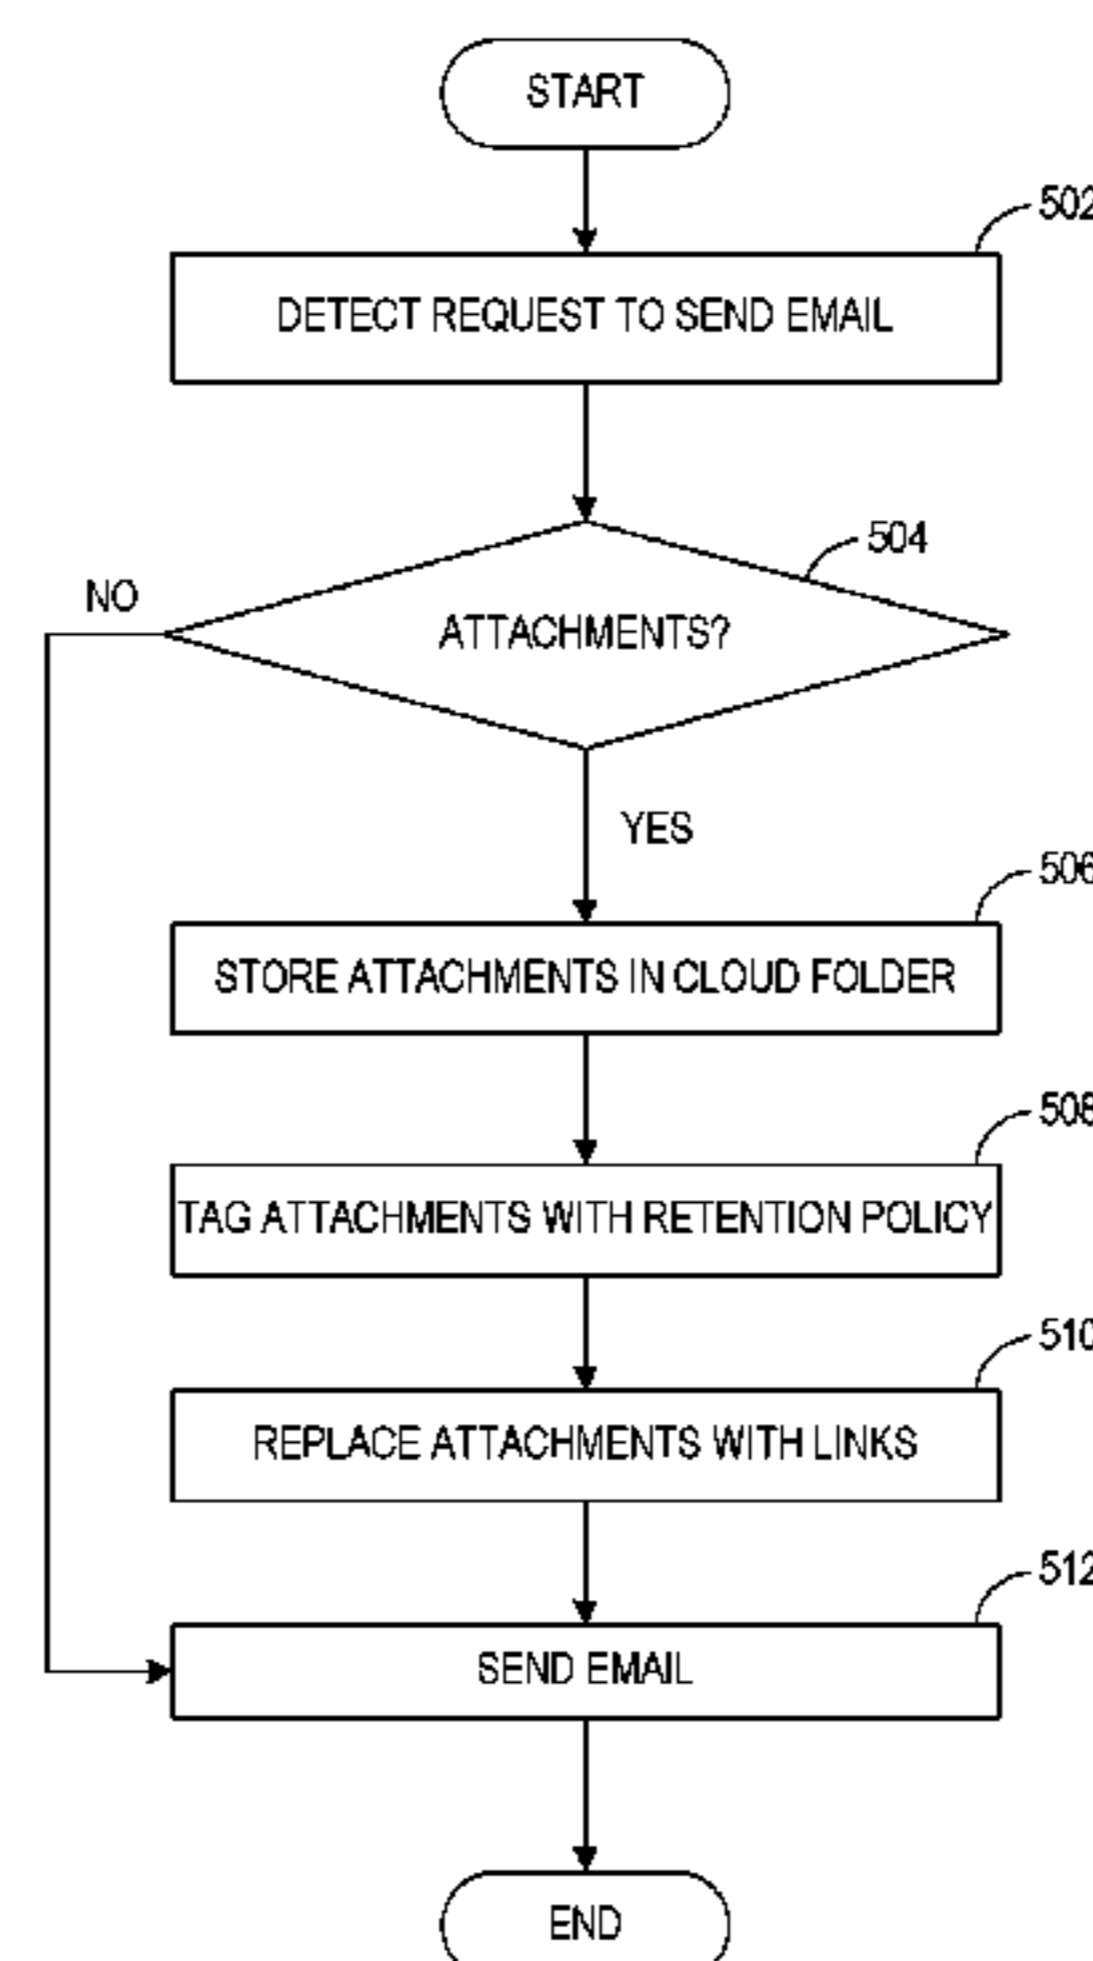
START

502

DETECT REQUEST TO SEND EMAIL

504

NO

ATTACHMENTS?

YES

506

STORE ATTACHMENTS IN CLOUD FOLDER

508

TAG ATTACHMENTS WITH RETENTION POLICY

510

REPLACE ATTACHMENTS WITH LINKS

512

SEND EMAIL

END